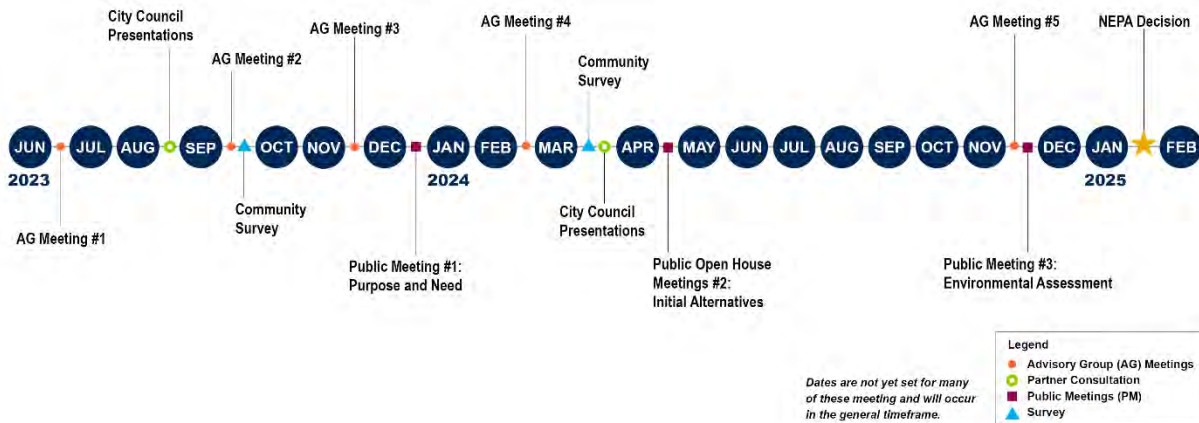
City Council Presentations

AG Meeting #2

AG Meeting #3

AG Meeting #4

Community Survey

AG Meeting #5

NEPA Decision

JUN JUL AUG SEP OCT NOV DEC JAN FEB MAR APR MAY JUN JUL AUG SEP OCT NOV DEC JAN FEB

2023

2024

2025

AG Meeting #1

Community Survey

Public Meeting #1: Purpose and Need

City Council Presentations

Public Open House Meetings #2: Initial Alternatives

Public Meeting #3: Environmental Assessment

Dates are not yet set for many of these meeting and will occur in the general timeframe.

Legend
Advisory Group (AG) Meetings
Partner Consultation
Public Meetings (PM)
Survey